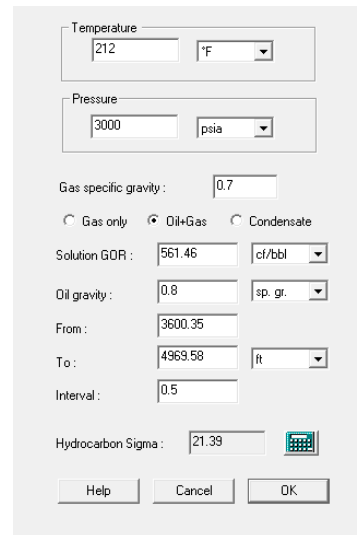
Temperature
212
°F

Pressure
3000
psia

Gas specific gravity : 0.7

Gas only
Oil+Gas
Condensate

Solution GOR : 561.46 cf/bbl

Oil gravity : 0.8 sp. gr.

From : 3600.35

To : 4969.58 ft

Interval : 0.5

Hydrocarbon Sigma : 21.39

Help
Cancel
OK